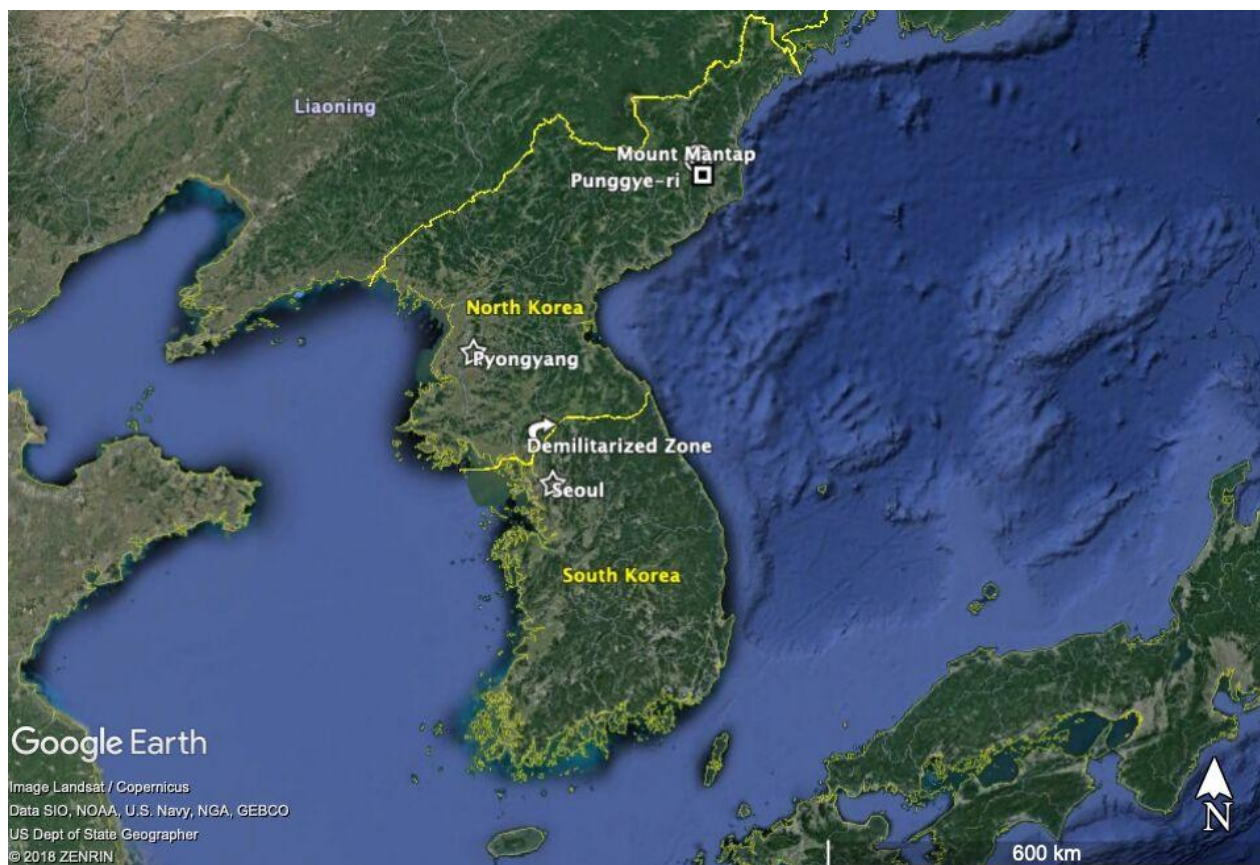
Liaoning

Mount Mantap
Punggye-ri

North Korea

Pyongyang

Demilitarized Zone

Seoul

South Korea

Google Earth
Image Landsat / Copernicus
Data SIO, NOAA, U.S. Navy, NGA, GEBCO
US Dept of State Geographer
© 2018 ZENRIN

600 km

N